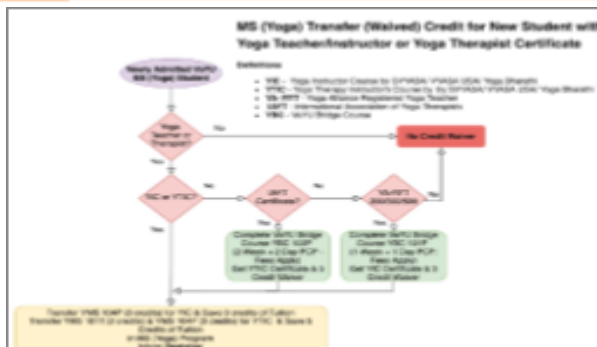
MS (Yoga) Transfer (Waived) Credit for New Student with Yoga Teacher/Instructor or Yoga Therapist Certificate

Definitions

- YIC – Yoga Instructor Course by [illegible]
- YTIC – Yoga Therapy Instructor's Course by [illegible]
- YA-RYT – Yoga Alliance Registered Yoga Teacher
- IAYT – International Association of Yoga Therapists
- YBC – VaYU Bridge Course

Newly Admitted VaYU MS (Yoga) Student

Yoga Teacher or Therapist?

Yes

No

No Credit Waiver

YIC or YTIC?

No

IAYT Certificate?

No

YA-RYT 200/500hrs

Yes

Yes

Yes

Complete VaYU Bridge Course YBC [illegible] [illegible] Get YTIC Certificate & 3 Credit Waiver

Complete VaYU Bridge Course YBC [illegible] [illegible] Get YIC Certificate & 3 Credit Waiver

Transfer YIMS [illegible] (3 credits) for YIC & Save 3 credits of Tuition Transfer YMS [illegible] (3 credits) & YMS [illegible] (3 credits) for YTIC & Save 6 Credits of Tuition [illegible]